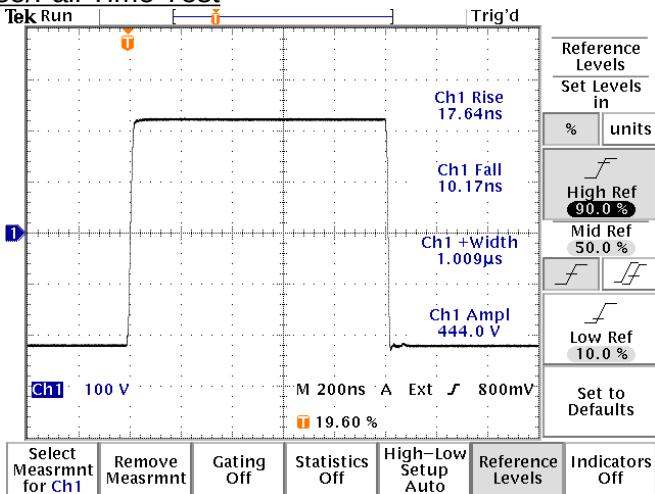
Tek Run Trig'd

T

Ch1 Rise
17.64ns

Ch1 Fall
10.17ns

1

Ch1 +Width
1.009µs

Ch1 Ampl
444.0 V

Ch1 100 V M 200ns A Ext 800mV

T 19.60 %

Reference Levels

Set Levels in

% units

High Ref
90.0 %

Mid Ref
50.0 %

Low Ref
10.0 %

Set to Defaults

Select Measrmnt for Ch1

Remove Measrmnt

Gating Off

Statistics Off

High–Low Setup Auto

Reference Levels

Indicators Off